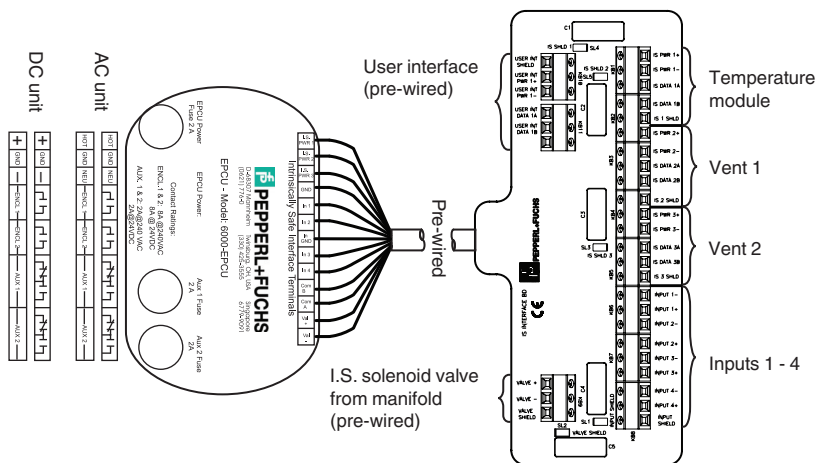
DC unit

AC unit

+ GND − ENCL ENCL AUX 1 AUX 2

HOT GND NEU ENCL ENCL AUX 1 AUX 2

EPCU Power Fuse 2 A

EPCU Power

Contact Ratings:
ENCL1 & 2: 8A @ 240VAC
8A @ 24VDC
AUX 1 & 2: 2A @ 240VAC
2A @ 24VDC

EPCU - Model: 6000-EPCU

PEPPERL+FUCHS

Intrinsically Safe Interface terminals

Aux 1 Fuse 2 A

Aux 2 Fuse 2A

User interface (pre-wired)

Pre-Wired

I.S. solenoid valve from manifold (pre-wired)

Temperature module

Vent 1

Vent 2

Inputs 1 - 4

USER INT SHIELD
USER INT PWR 1+
USER INT PWR 1−
USER INT DATA 1A
USER INT DATA 1B

IS SHLD 1
IS SHLD 2
IS PWR 1+
IS PWR 1−
IS DATA 1A
IS DATA 1B
IS 1 SHLD
IS PWR 2+
IS PWR 2−
IS DATA 2A
IS DATA 2B
IS 2 SHLD
IS PWR 3+
IS PWR 3−
IS DATA 3A
IS DATA 3B
IS 3 SHLD
IS SHLD 3
INPUT 1−
INPUT 1+
INPUT 2−
INPUT 2+
INPUT 3−
INPUT 3+
INPUT 4−
INPUT 4+
INPUT SHIELD

VALVE +
VALVE −
VALVE SHIELD
VALVE SHIELD

C1 C2 C3 C4 C5
SL1 SL2 SL3 SL4 SL5

IS INTERFACE BD

PEPPERL+FUCHS